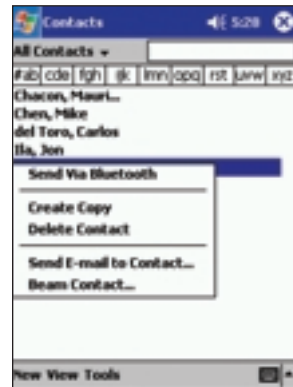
Contacts 5:28

All Contacts ▾

#ab cde fgh ijk lmn opq rst uvw xyz

Chacon, Mauri...
Chen, Mike
del Toro, Carlos
Ila, Jon

Send Via Bluetooth

Create Copy
Delete Contact

Send E-mail to Contact...
Beam Contact...

New View Tools